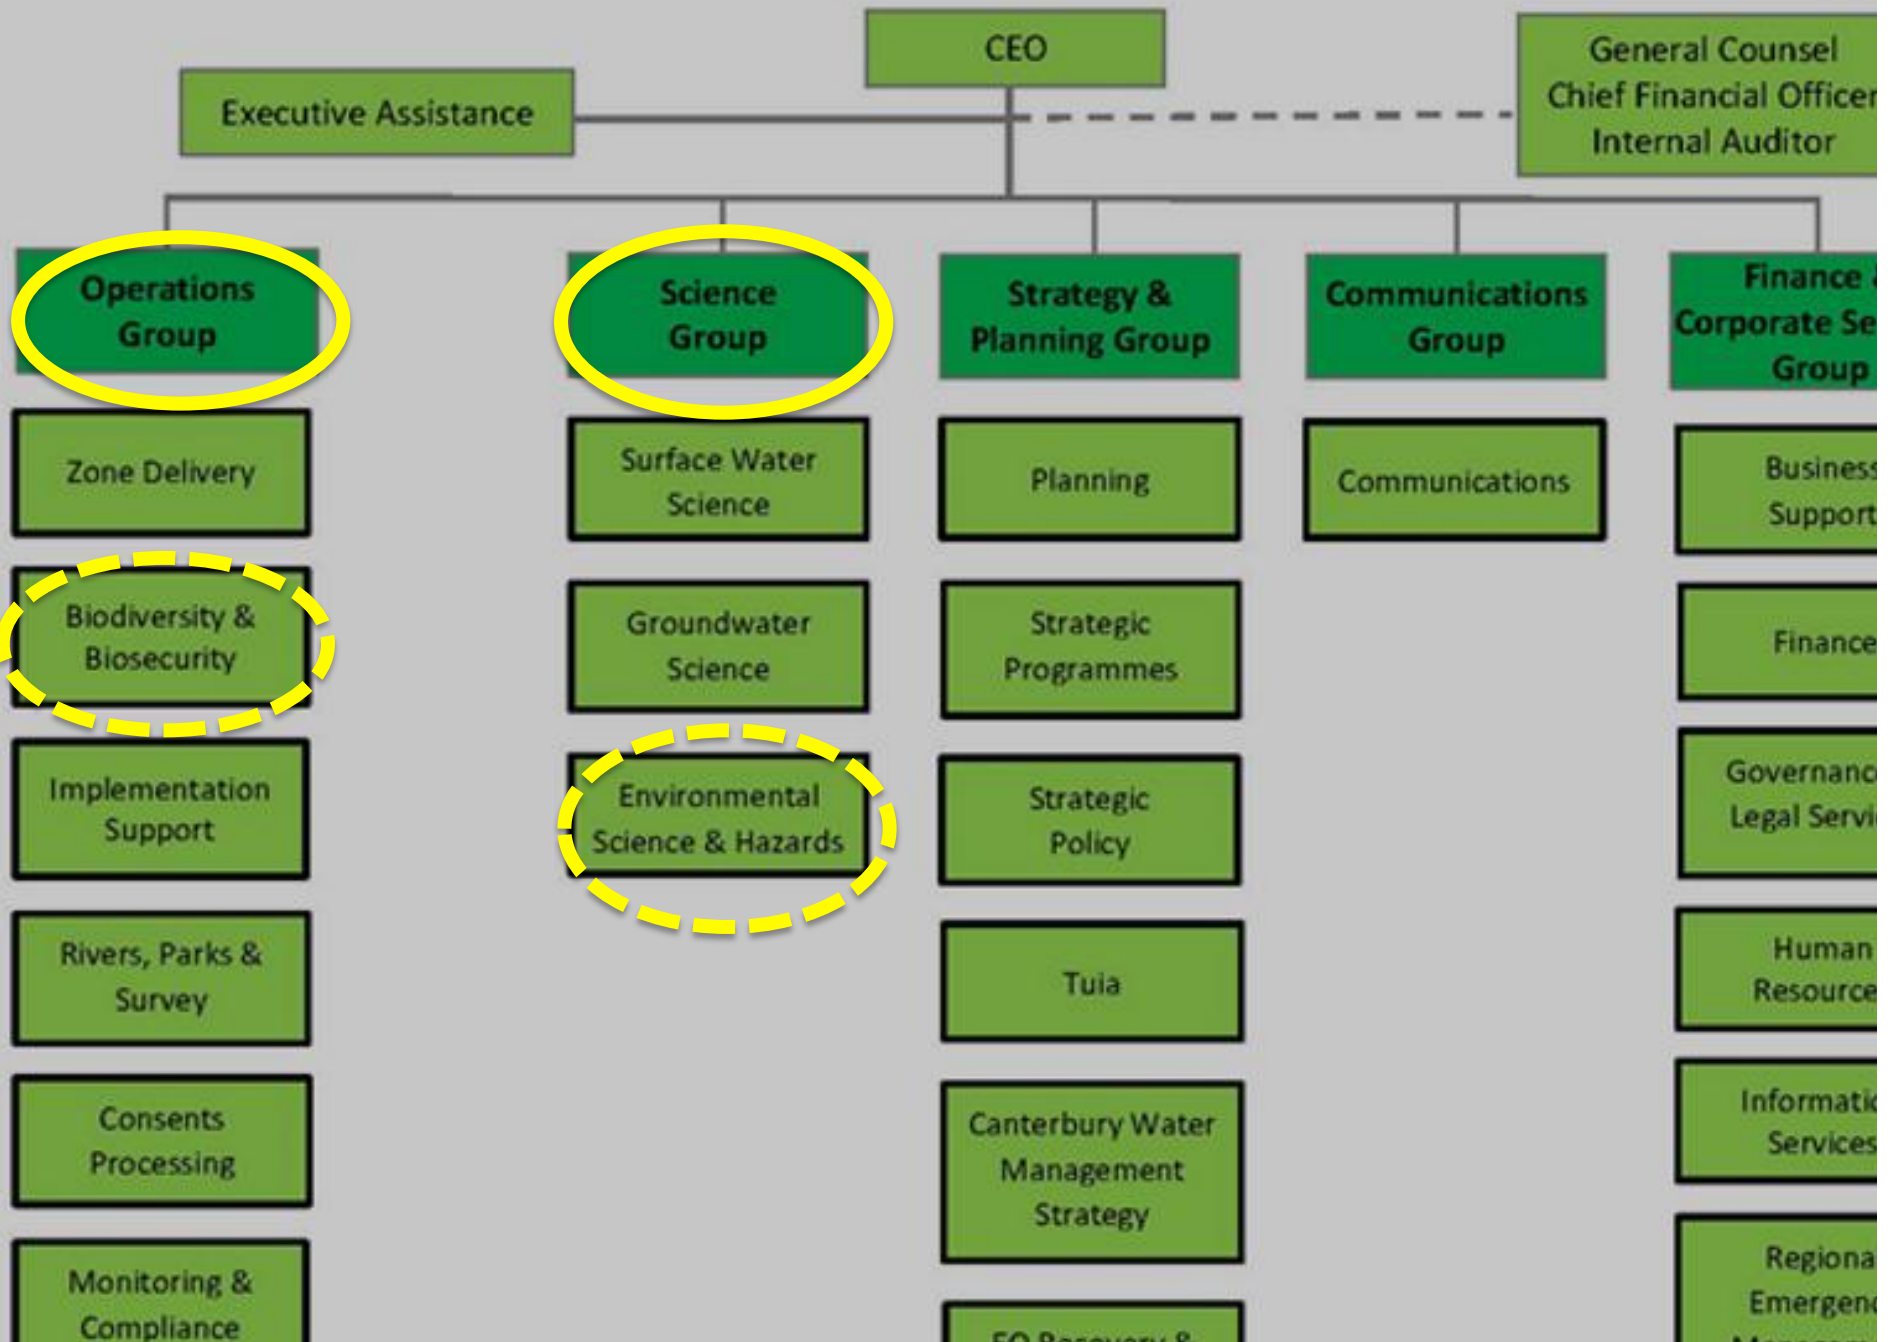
CEO

Executive Assistance

General Counsel
Chief Financial Officer
Internal Auditor

Operations Group

Zone Delivery

Biodiversity & Biosecurity

Implementation Support

Rivers, Parks & Survey

Consents Processing

Monitoring & Compliance

Science Group

Surface Water Science

Groundwater Science

Environmental Science & Hazards

Strategy & Planning Group

Planning

Strategic Programmes

Strategic Policy

Tuia

Canterbury Water Management Strategy

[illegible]

Communications Group

Communications

Finance & Corporate Se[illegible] Group

Business Support

Finance

Governanc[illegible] Legal Servi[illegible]

Human Resource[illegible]

Informatio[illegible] Services

Regiona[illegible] Emergenc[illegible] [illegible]